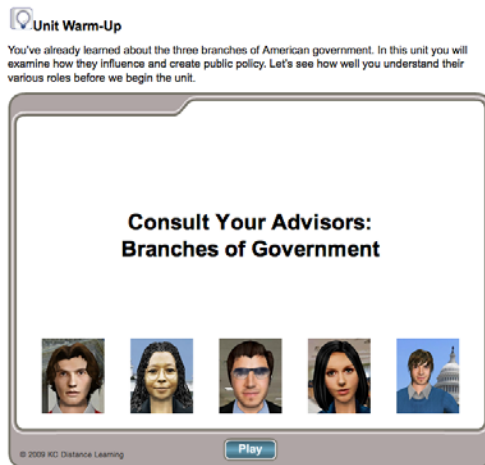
Unit Warm-Up

You've already learned about the three branches of American government. In this unit you will examine how they influence and create public policy. Let's see how well you understand their various roles before we begin the unit.

Consult Your Advisors: Branches of Government

© 2009 KC Distance Learning

Play